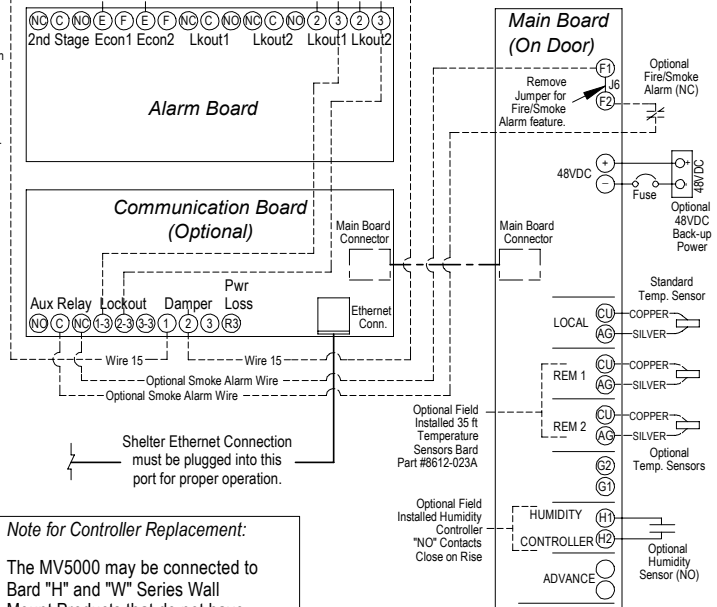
NC C NO E F E F NC C NO NC C NO 2 3 2 3
2nd Stage Econ1 Econ2 Lkout1 Lkout2 Lkout1 Lkout2

Alarm Board

Communication Board
(Optional)

Main Board Connector

Aux Relay Lockout Damper Pwr Loss
NO C NC 1-3 2-3 3-3 1 2 3 R3

Ethernet Conn.

Wire 15
Wire 15
Optional Smoke Alarm Wire
Optional Smoke Alarm Wire

Shelter Ethernet Connection must be plugged into this port for proper operation.

Note for Controller Replacement:

The MV5000 may be connected to Bard "H" and "W" Series Wall Mount Products that do not have

Main Board
(On Door)

F1
J6
F2
Remove Jumper for Fire/Smoke Alarm feature.

Optional Fire/Smoke Alarm (NC)

48VDC
+
−
Fuse
48VDC
Optional 48VDC Back-up Power

Main Board Connector

Standard Temp. Sensor
LOCAL
CU
AG
COPPER
SILVER

REM 1
CU
AG
COPPER
SILVER

REM 2
CU
AG
COPPER
SILVER

Optional Field Installed 35 ft Temperature Sensors Bard Part #8612-023A

Optional Temp. Sensors

G2
G1

Optional Field Installed Humidity Controller "NO" Contacts Close on Rise

HUMIDITY
CONTROLLER
H1
H2

Optional Humidity Sensor (NO)

ADVANCE